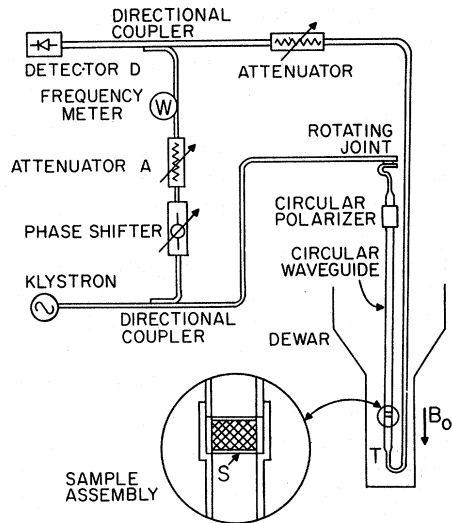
DIRECTIONAL COUPLER

DETECTOR D

ATTENUATOR

FREQUENCY METER

W

ATTENUATOR A

ROTATING JOINT

CIRCULAR POLARIZER

PHASE SHIFTER

CIRCULAR WAVEGUIDE

KLYSTRON

DIRECTIONAL COUPLER

DEWAR

$B_0$

T

S

SAMPLE ASSEMBLY